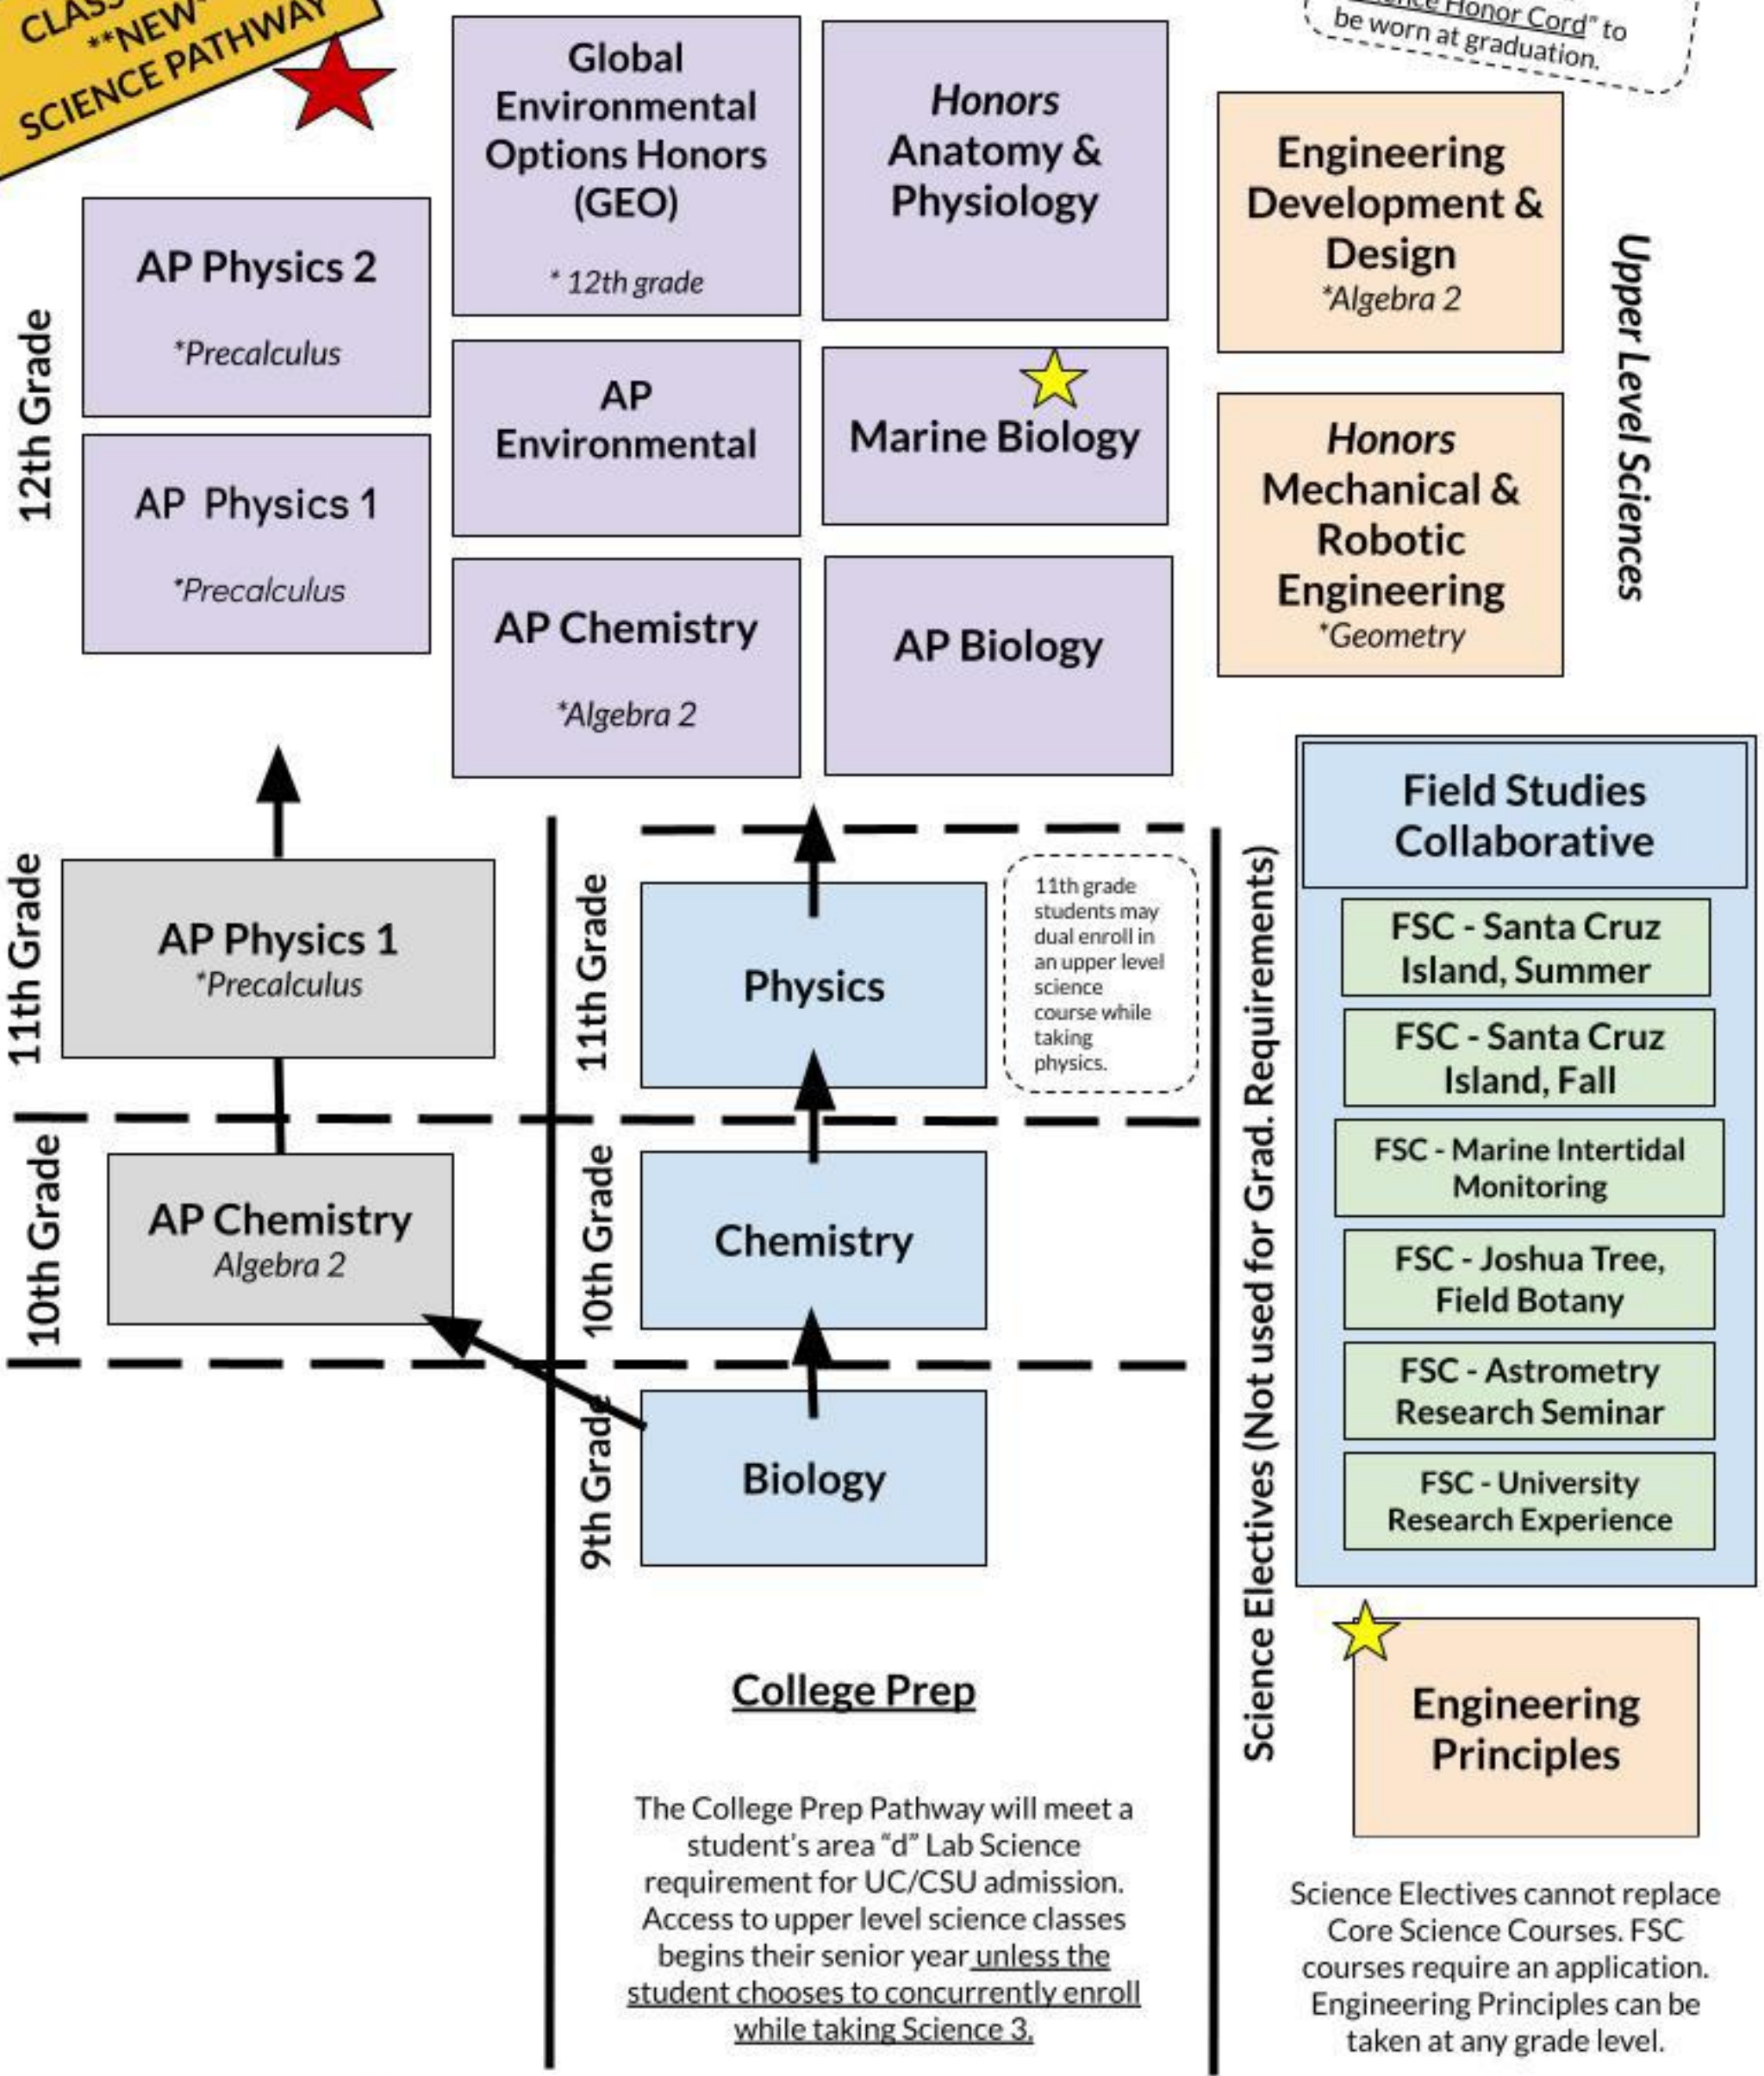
CLASS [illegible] **NEW** SCIENCE PATHWAY

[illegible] Honor Cord" to be worn at graduation.

Global Environmental Options Honors (GEO)
* 12th grade

Honors Anatomy & Physiology

Engineering Development & Design
*Algebra 2

Upper Level Sciences

12th Grade

AP Physics 2
*Precalculus

AP Physics 1
*Precalculus

AP Environmental

Marine Biology

Honors Mechanical & Robotic Engineering
*Geometry

AP Chemistry
*Algebra 2

AP Biology

11th Grade

AP Physics 1
*Precalculus

11th Grade

Physics

11th grade students may dual enroll in an upper level science course while taking physics.

Science Electives (Not used for Grad. Requirements)

Field Studies Collaborative

FSC - Santa Cruz Island, Summer

FSC - Santa Cruz Island, Fall

FSC - Marine Intertidal Monitoring

FSC - Joshua Tree, Field Botany

FSC - Astrometry Research Seminar

FSC - University Research Experience

10th Grade

AP Chemistry
Algebra 2

10th Grade

Chemistry

9th Grade

Biology

Engineering Principles

College Prep

The College Prep Pathway will meet a student's area "d" Lab Science requirement for UC/CSU admission. Access to upper level science classes begins their senior year unless the student chooses to concurrently enroll while taking Science 3.

Science Electives cannot replace Core Science Courses. FSC courses require an application. Engineering Principles can be taken at any grade level.